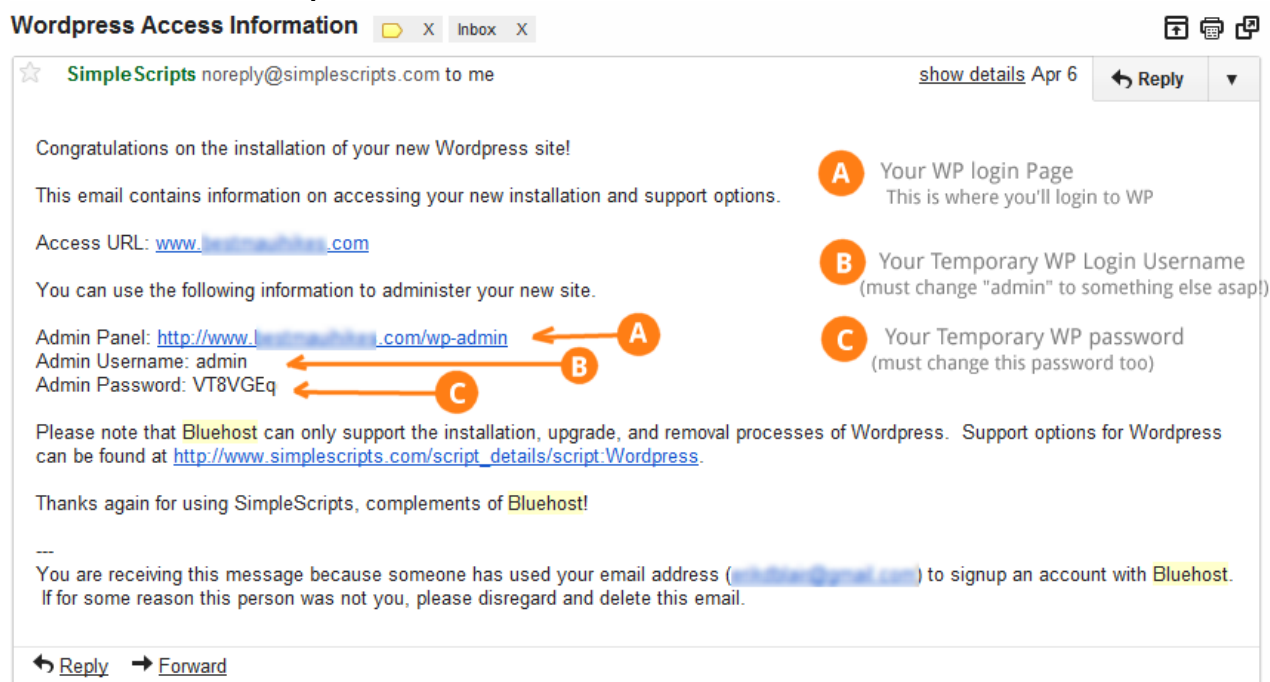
Wordpress Access Information X Inbox X

SimpleScripts noreply@simplescripts.com to me

show details Apr 6

Reply

Congratulations on the installation of your new Wordpress site!

This email contains information on accessing your new installation and support options.

Access URL: www.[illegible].com

You can use the following information to administer your new site.

Admin Panel: http://www.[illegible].com/wp-admin
Admin Username: admin
Admin Password: VT8VGEq

A Your WP login Page
This is where you'll login to WP

B Your Temporary WP Login Username
(must change "admin" to something else asap!)

C Your Temporary WP password
(must change this password too)

A

B

C

Please note that Bluehost can only support the installation, upgrade, and removal processes of Wordpress. Support options for Wordpress can be found at http://www.simplescripts.com/script_details/script:Wordpress.

Thanks again for using SimpleScripts, complements of Bluehost!

---
You are receiving this message because someone has used your email address ([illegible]) to signup an account with Bluehost. If for some reason this person was not you, please disregard and delete this email.

Reply Forward